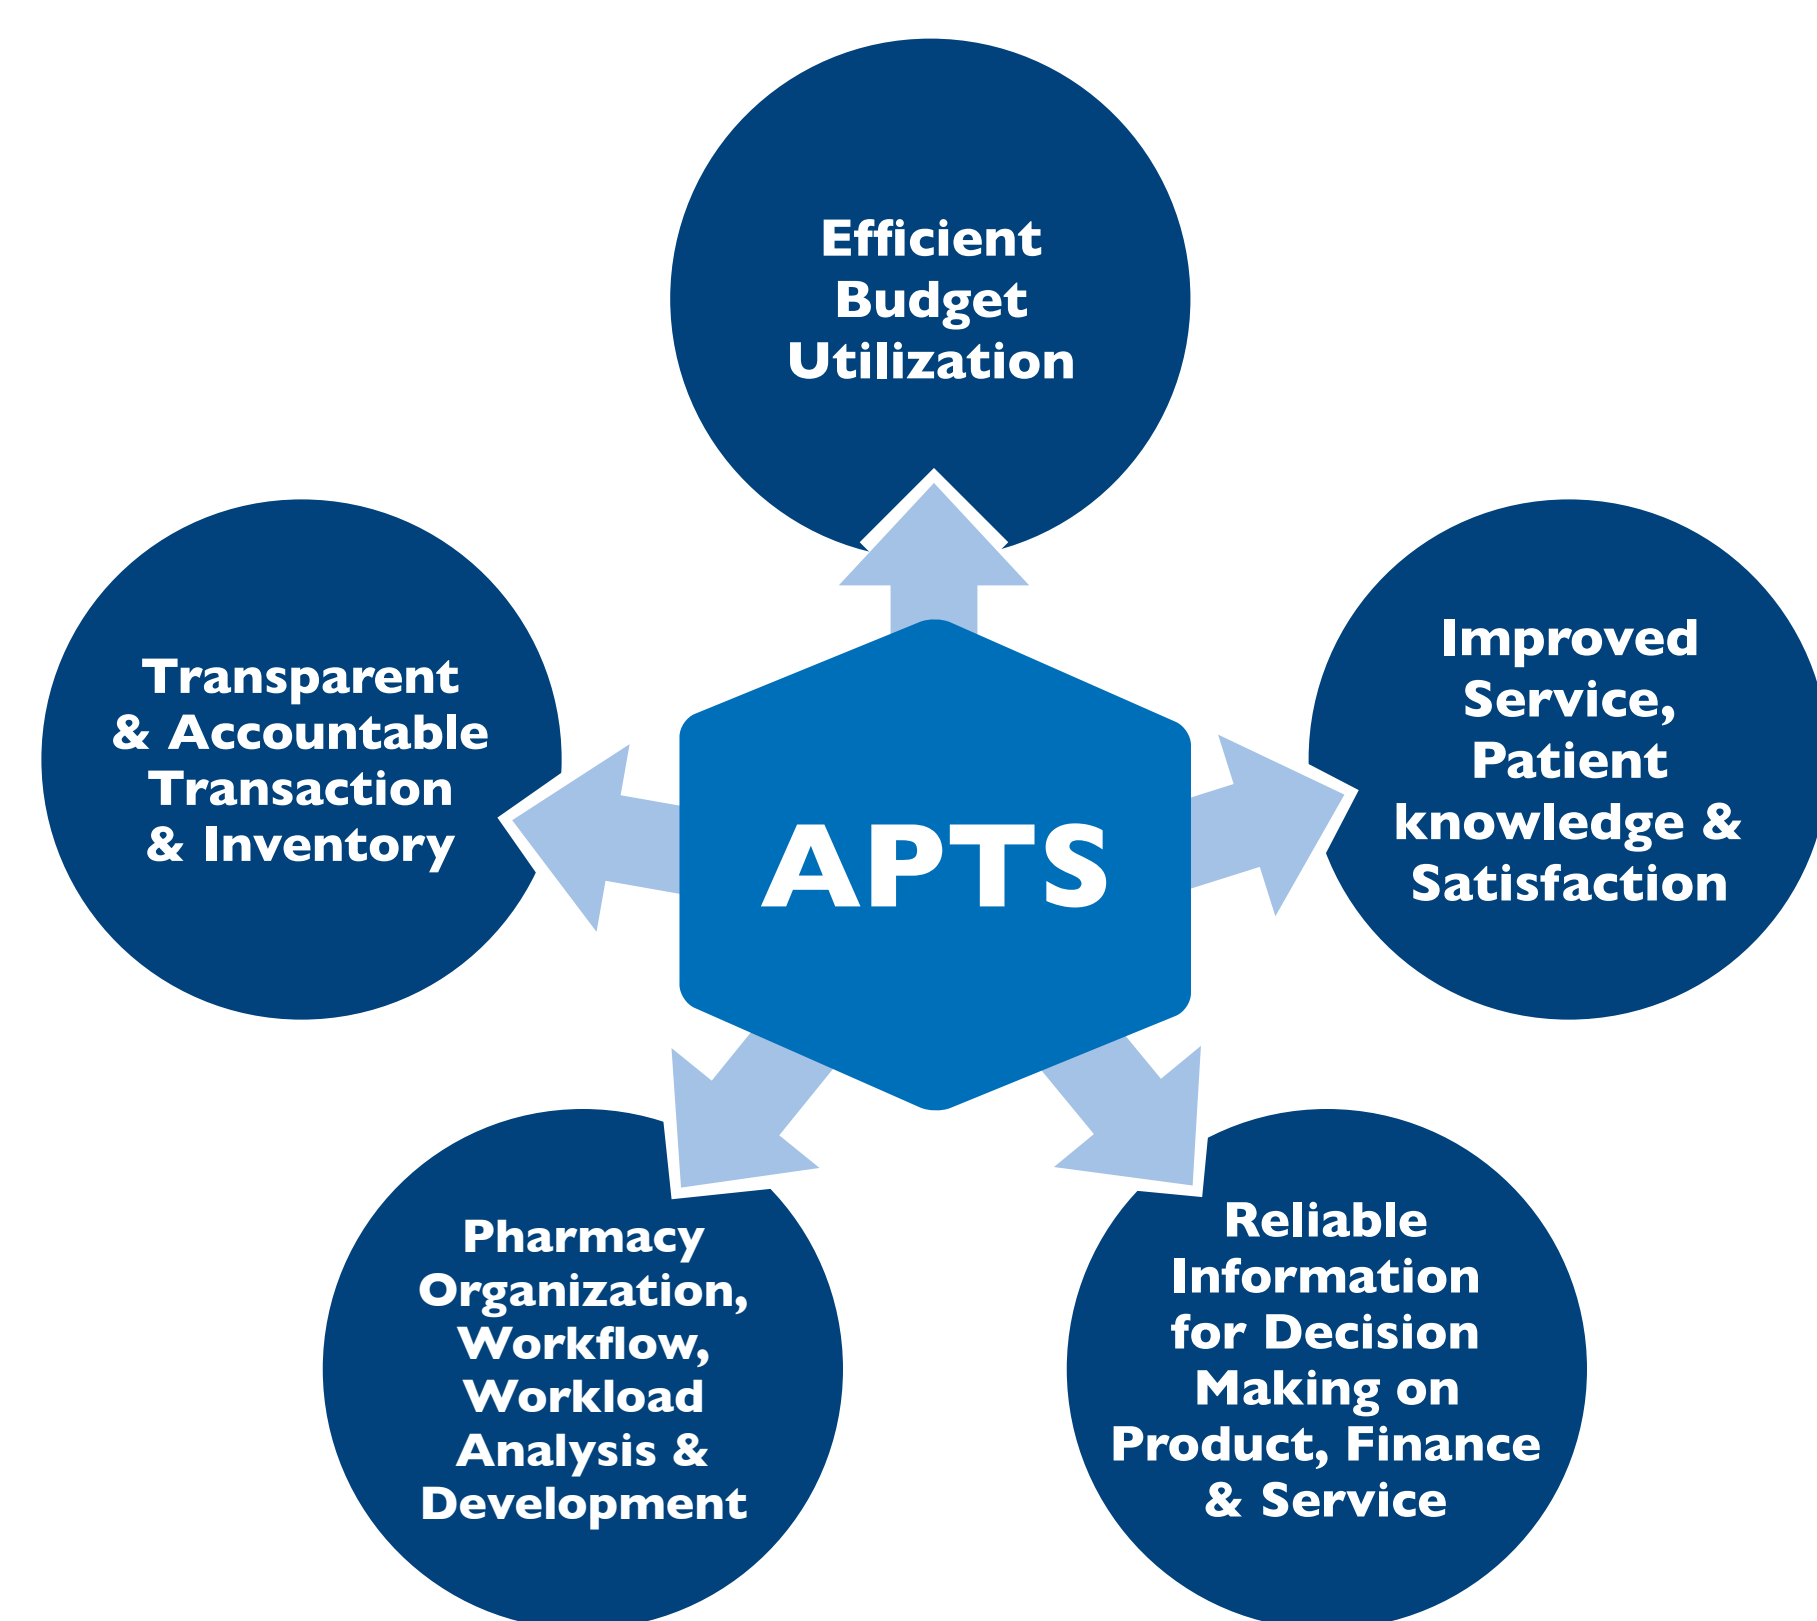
Efficient Budget Utilization

Transparent & Accountable Transaction & Inventory

APTS

Improved Service, Patient knowledge & Satisfaction

Pharmacy Organization, Workflow, Workload Analysis & Development

Reliable Information for Decision Making on Product, Finance & Service